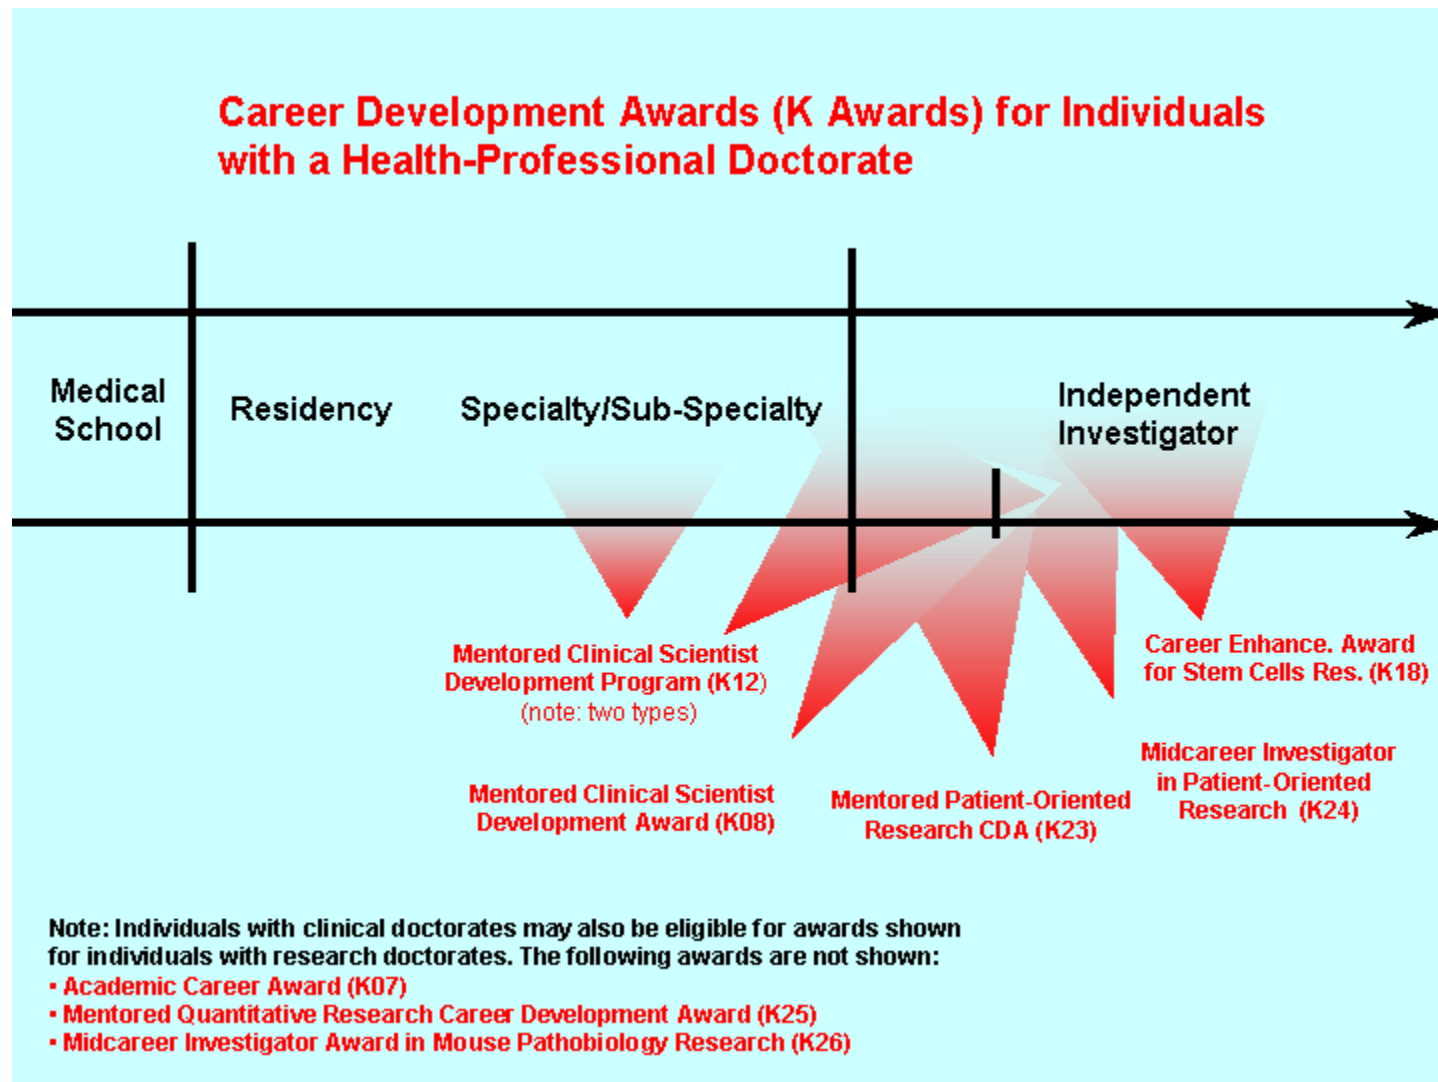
Career Development Awards (K Awards) for Individuals with a Health-Professional Doctorate

Medical School

Residency

Specialty/Sub-Specialty

Independent Investigator

Mentored Clinical Scientist Development Program (K12)
(note: two types)

Mentored Clinical Scientist Development Award (K08)

Mentored Patient-Oriented Research CDA (K23)

Career Enhance. Award for Stem Cells Res. (K18)

Midcareer Investigator in Patient-Oriented Research (K24)

Note: Individuals with clinical doctorates may also be eligible for awards shown for individuals with research doctorates. The following awards are not shown:
• Academic Career Award (K07)
• Mentored Quantitative Research Career Development Award (K25)
• Midcareer Investigator Award in Mouse Pathobiology Research (K26)